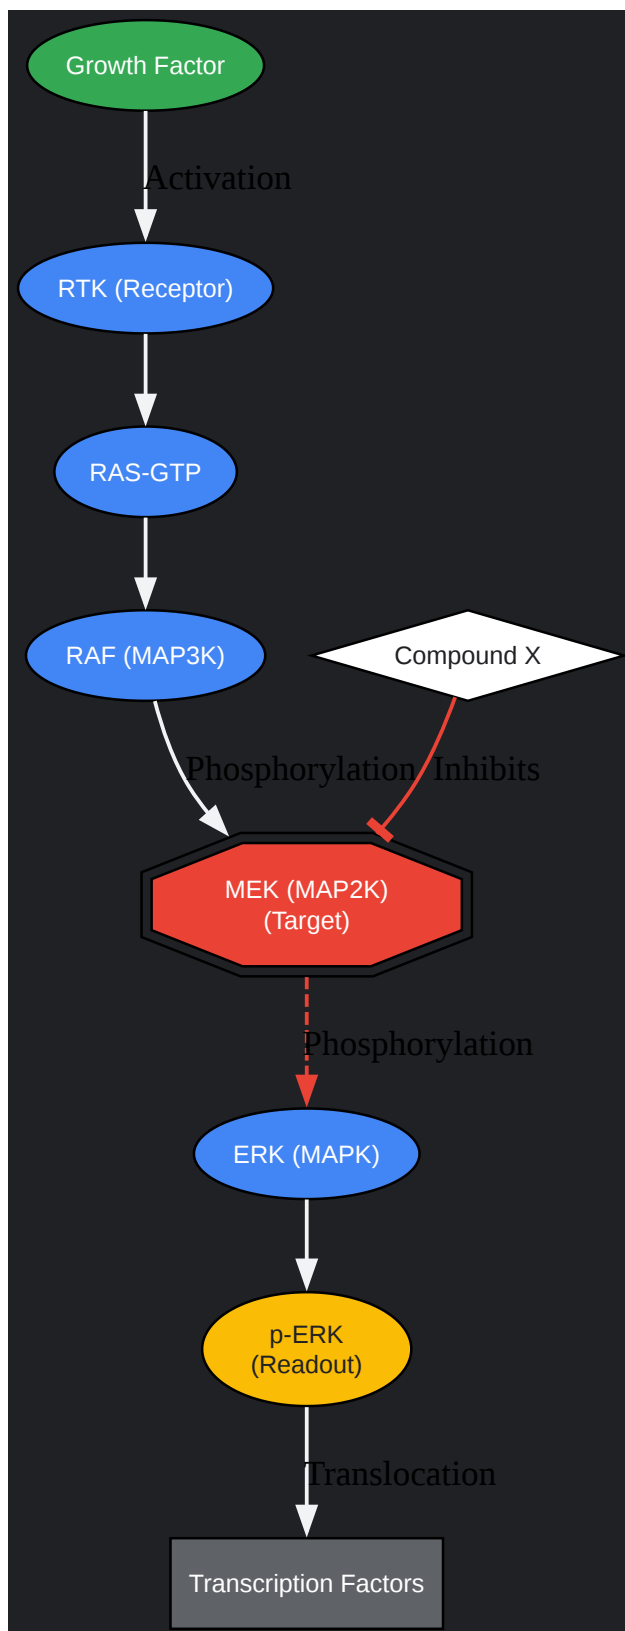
Growth Factor

Activation

RTK (Receptor)

RAS-GTP

RAF (MAP3K)

Compound X

Phosphorylation

Inhibits

MEK (MAP2K)
(Target)

Phosphorylation

ERK (MAPK)

p-ERK
(Readout)

Translocation

Transcription Factors